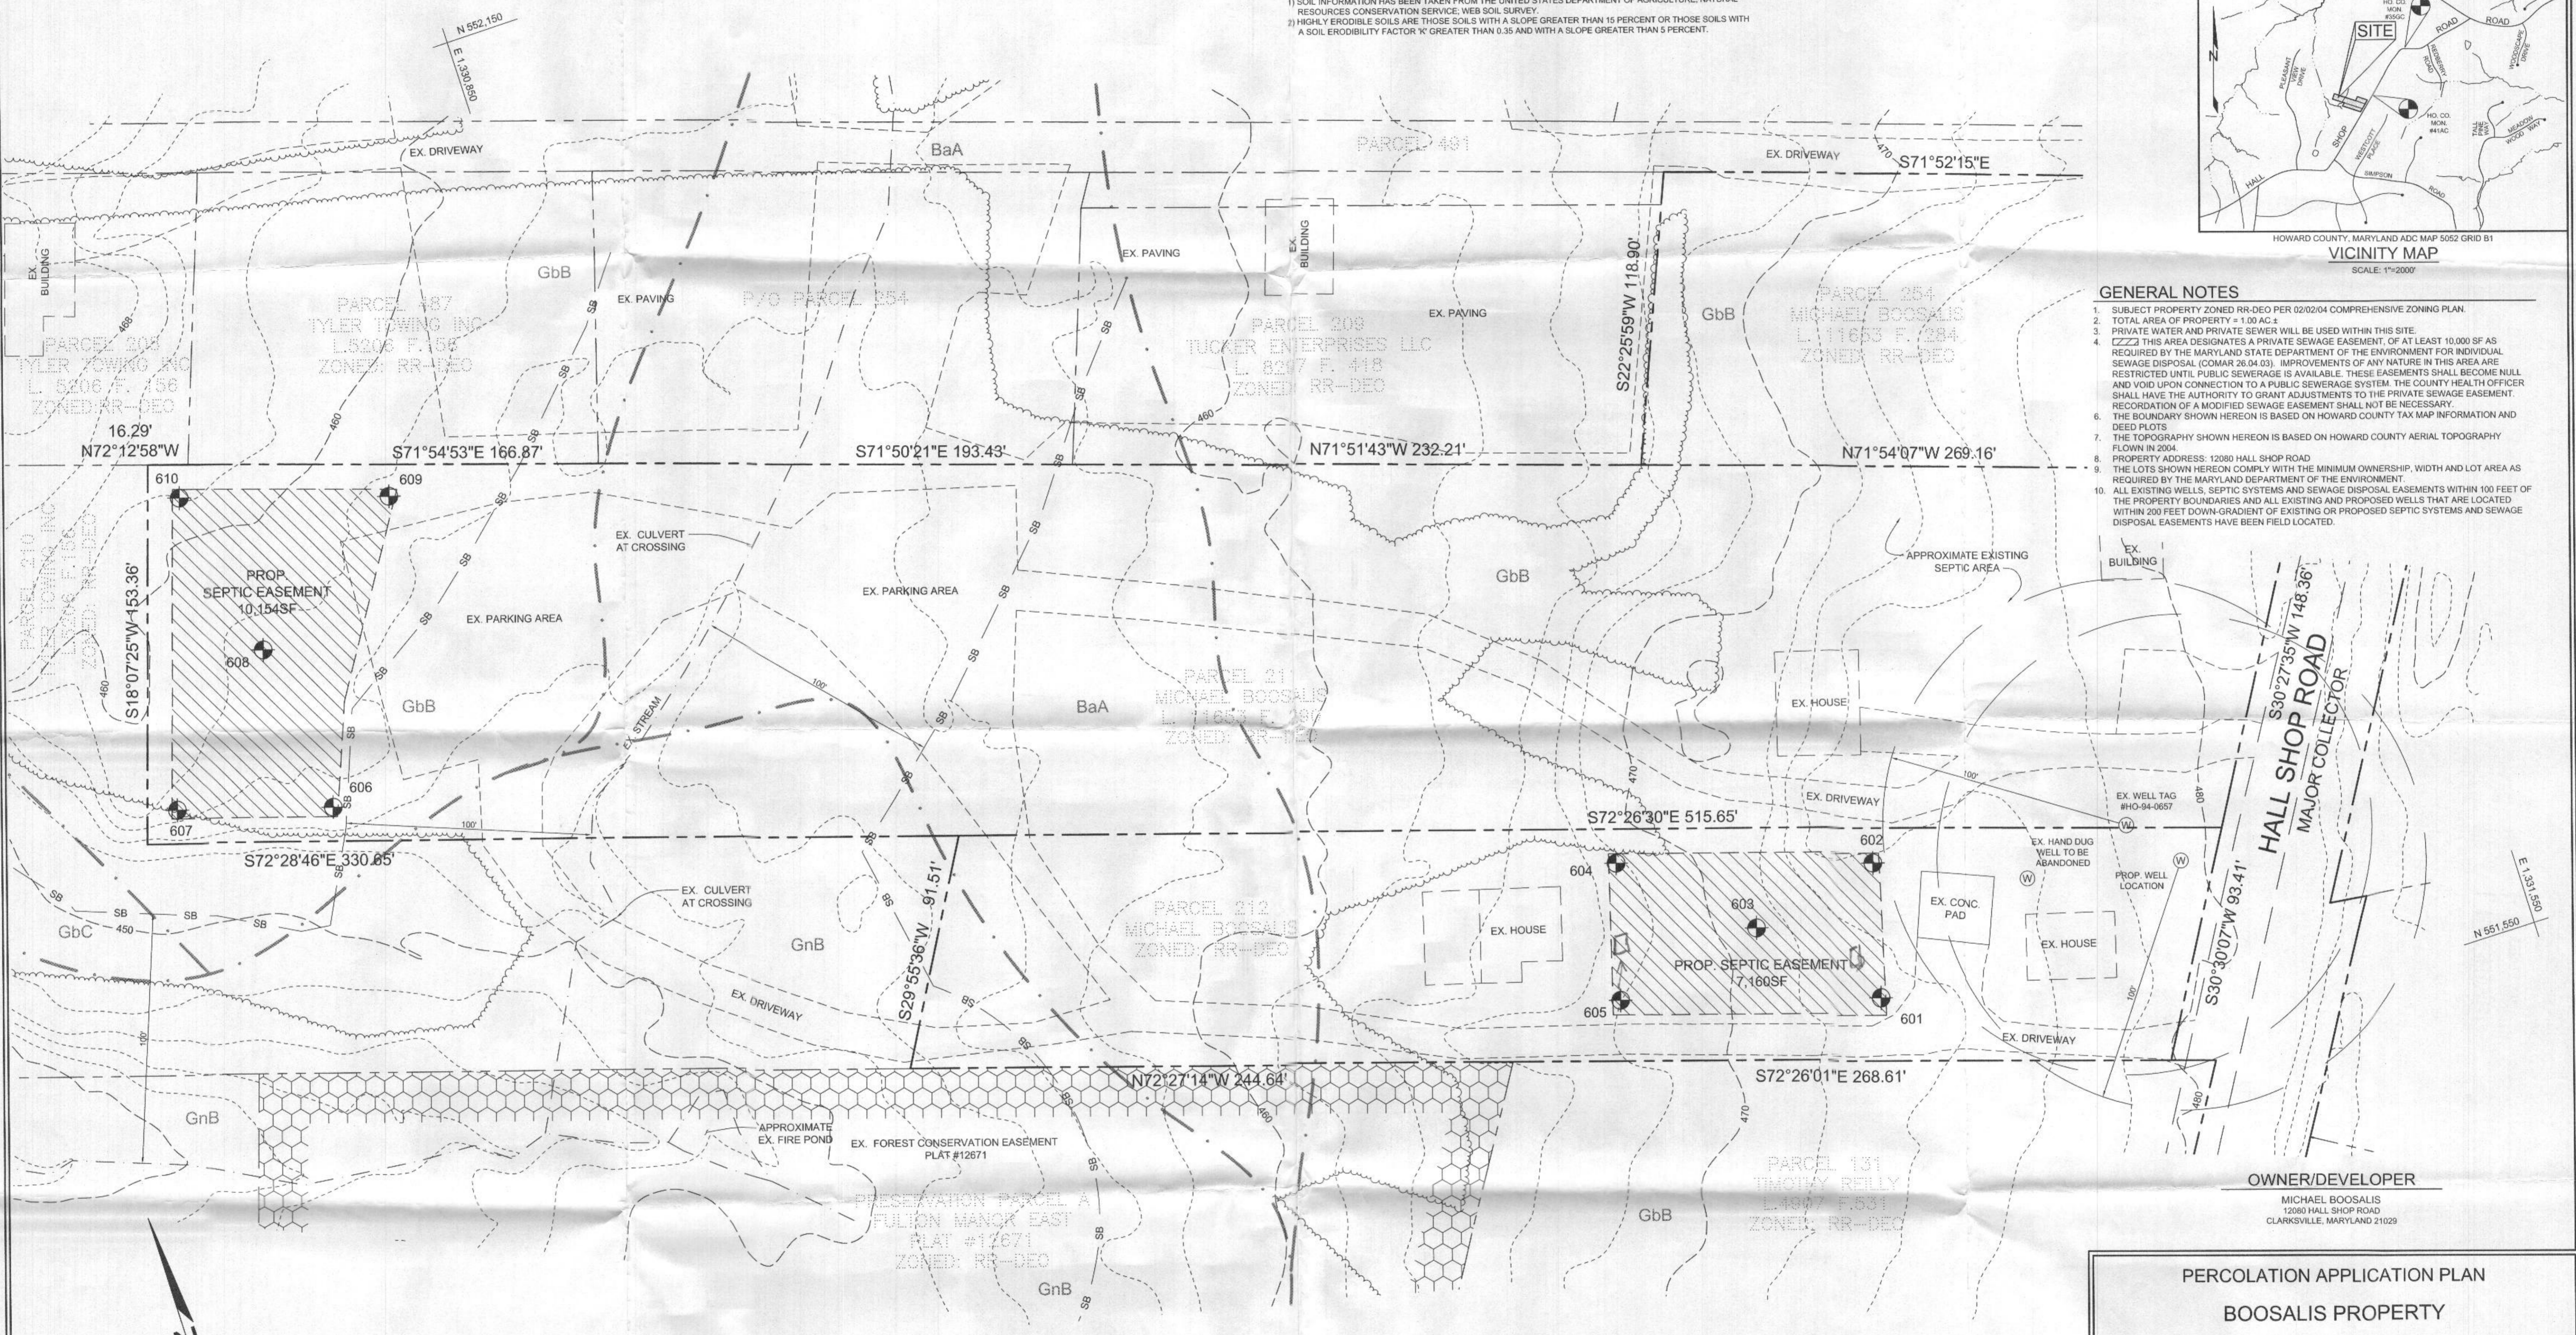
1) SOIL INFORMATION HAS BEEN TAKEN FROM THE UNITED STATES DEPARTMENT OF AGRICULTURE, NATURAL RESOURCES CONSERVATION SERVICE, WEB SOIL SURVEY.
2) HIGHLY ERODIBLE SOILS ARE THOSE SOILS WITH A SLOPE GREATER THAN 15 PERCENT OR THOSE SOILS WITH A SOIL ERODIBILITY FACTOR 'K' GREATER THAN 0.35 AND WITH A SLOPE GREATER THAN 5 PERCENT.

SITE
HALL
SHOP
ROAD
HO. CO. MON. #41AC
HOWARD COUNTY, MARYLAND ADC MAP 5052 GRID B1
VICINITY MAP
SCALE: 1"=2000'

GENERAL NOTES
1. SUBJECT PROPERTY ZONED RR-DEO PER 02/02/04 COMPREHENSIVE ZONING PLAN.
2. TOTAL AREA OF PROPERTY = 1.00 AC.±
3. PRIVATE WATER AND PRIVATE SEWER WILL BE USED WITHIN THIS SITE.
4. THIS AREA DESIGNATES A PRIVATE SEWAGE EASEMENT, OF AT LEAST 10,000 SF AS REQUIRED BY THE MARYLAND STATE DEPARTMENT OF THE ENVIRONMENT FOR INDIVIDUAL SEWAGE DISPOSAL (COMAR 26.04.03). IMPROVEMENTS OF ANY NATURE IN THIS AREA ARE RESTRICTED UNTIL PUBLIC SEWERAGE IS AVAILABLE. THESE EASEMENTS SHALL BECOME NULL AND VOID UPON CONNECTION TO A PUBLIC SEWERAGE SYSTEM. THE COUNTY HEALTH OFFICER SHALL HAVE THE AUTHORITY TO GRANT ADJUSTMENTS TO THE PRIVATE SEWAGE EASEMENT. RECORDATION OF A MODIFIED SEWAGE EASEMENT SHALL NOT BE NECESSARY.
6. THE BOUNDARY SHOWN HEREON IS BASED ON HOWARD COUNTY TAX MAP INFORMATION AND DEED PLOTS.
7. THE TOPOGRAPHY SHOWN HEREON IS BASED ON HOWARD COUNTY AERIAL TOPOGRAPHY FLOWN IN 2004.
8. PROPERTY ADDRESS: 12060 HALL SHOP ROAD
9. THE LOTS SHOWN HEREON COMPLY WITH THE MINIMUM OWNERSHIP, WIDTH AND LOT AREA AS REQUIRED BY THE MARYLAND DEPARTMENT OF THE ENVIRONMENT.
10. ALL EXISTING WELLS, SEPTIC SYSTEMS AND SEWAGE DISPOSAL EASEMENTS WITHIN 100 FEET OF THE PROPERTY BOUNDARIES AND ALL EXISTING AND PROPOSED WELLS THAT ARE LOCATED WITHIN 200 FEET DOWN-GRADIENT OF EXISTING OR PROPOSED SEPTIC SYSTEMS AND SEWAGE DISPOSAL EASEMENTS HAVE BEEN FIELD LOCATED.

N 552,150
E 1,330,850
EX. DRIVEWAY
BaA
PARCEL 401
EX. DRIVEWAY
S71°52'15"E
EX. BUILDING
EX. PAVING
EX. BUILDING
GbB
EX. PAVING
P/O PARCEL 254
PARCEL 487 TYLER TOWING INC L.5206 F.156 ZONED: RR-DEO
PARCEL 209 TUCKER ENTERPRISES LLC L. 8207 F. 418 ZONED: RR-DEO
EX. PAVING
S22°25'59"W 118.90'
GbB
PARCEL 254 MICHAEL BOOSALIS L. 11653 F. 284 ZONED: RR-DEO
PARCEL 208 TYLER TOWING INC L. 5206 F. 156 ZONED:RR-DEO
16.29'
N72°12'58"W
S71°54'53"E 166.87'
S71°50'21"E 193.43'
N71°51'43"W 232.21'
N71°54'07"W 269.16'
610
609
EX. CULVERT AT CROSSING
PROP. SEPTIC EASEMENT 10,154SF
608
EX. PARKING AREA
EX. PARKING AREA
GbB
APPROXIMATE EXISTING SEPTIC AREA
EX. BUILDING
S18°07'25"W 153.36'
PARCEL 210 TYLER TOWING INC L.5206 F.156 ZONED: RR-DEO
GbB
BaA
PARCEL 21 MICHAEL BOOSALIS L. 11653 F. 280 ZONED: RR-DEO
EX. STREAM
EX. HOUSE
S30°27'35"W 148.36'
HALL SHOP ROAD
MAJOR COLLECTOR
606
607
EX. DRIVEWAY
S72°26'30"E 515.65'
EX. WELL TAG #HO-94-0657
S72°28'46"E 330.65'
602
604
EX. HAND DUG WELL TO BE ABANDONED
PROP. WELL LOCATION
S93.41'
EX. CULVERT AT CROSSING
603
EX. CONC. PAD
EX. HOUSE
EX. HOUSE
GbC
GnB
S29°55'36"W 91.51'
PARCEL 212 MICHAEL BOOSALIS ZONED: RR-DEO
PROP. SEPTIC EASEMENT 7,160SF
E 1,331,550
N 551,550
S30°30'07"W
EX. DRIVEWAY
605
601
EX. DRIVEWAY
N72°27'14"W 244.64'
S72°26'01"E 268.61'
GnB
APPROXIMATE EX. FIRE POND
EX. FOREST CONSERVATION EASEMENT PLAT #12671
PARCEL 131 TIMOTHY REILLY L.4907 F.531 ZONED: RR-DEO
PRESERVATION PARCEL A FULTON MANOR EAST PLAT #12671 ZONED: RR-DEO
GbB
GnB
OWNER/DEVELOPER
MICHAEL BOOSALIS
12060 HALL SHOP ROAD
CLARKSVILLE, MARYLAND 21029
PERCOLATION APPLICATION PLAN
BOOSALIS PROPERTY